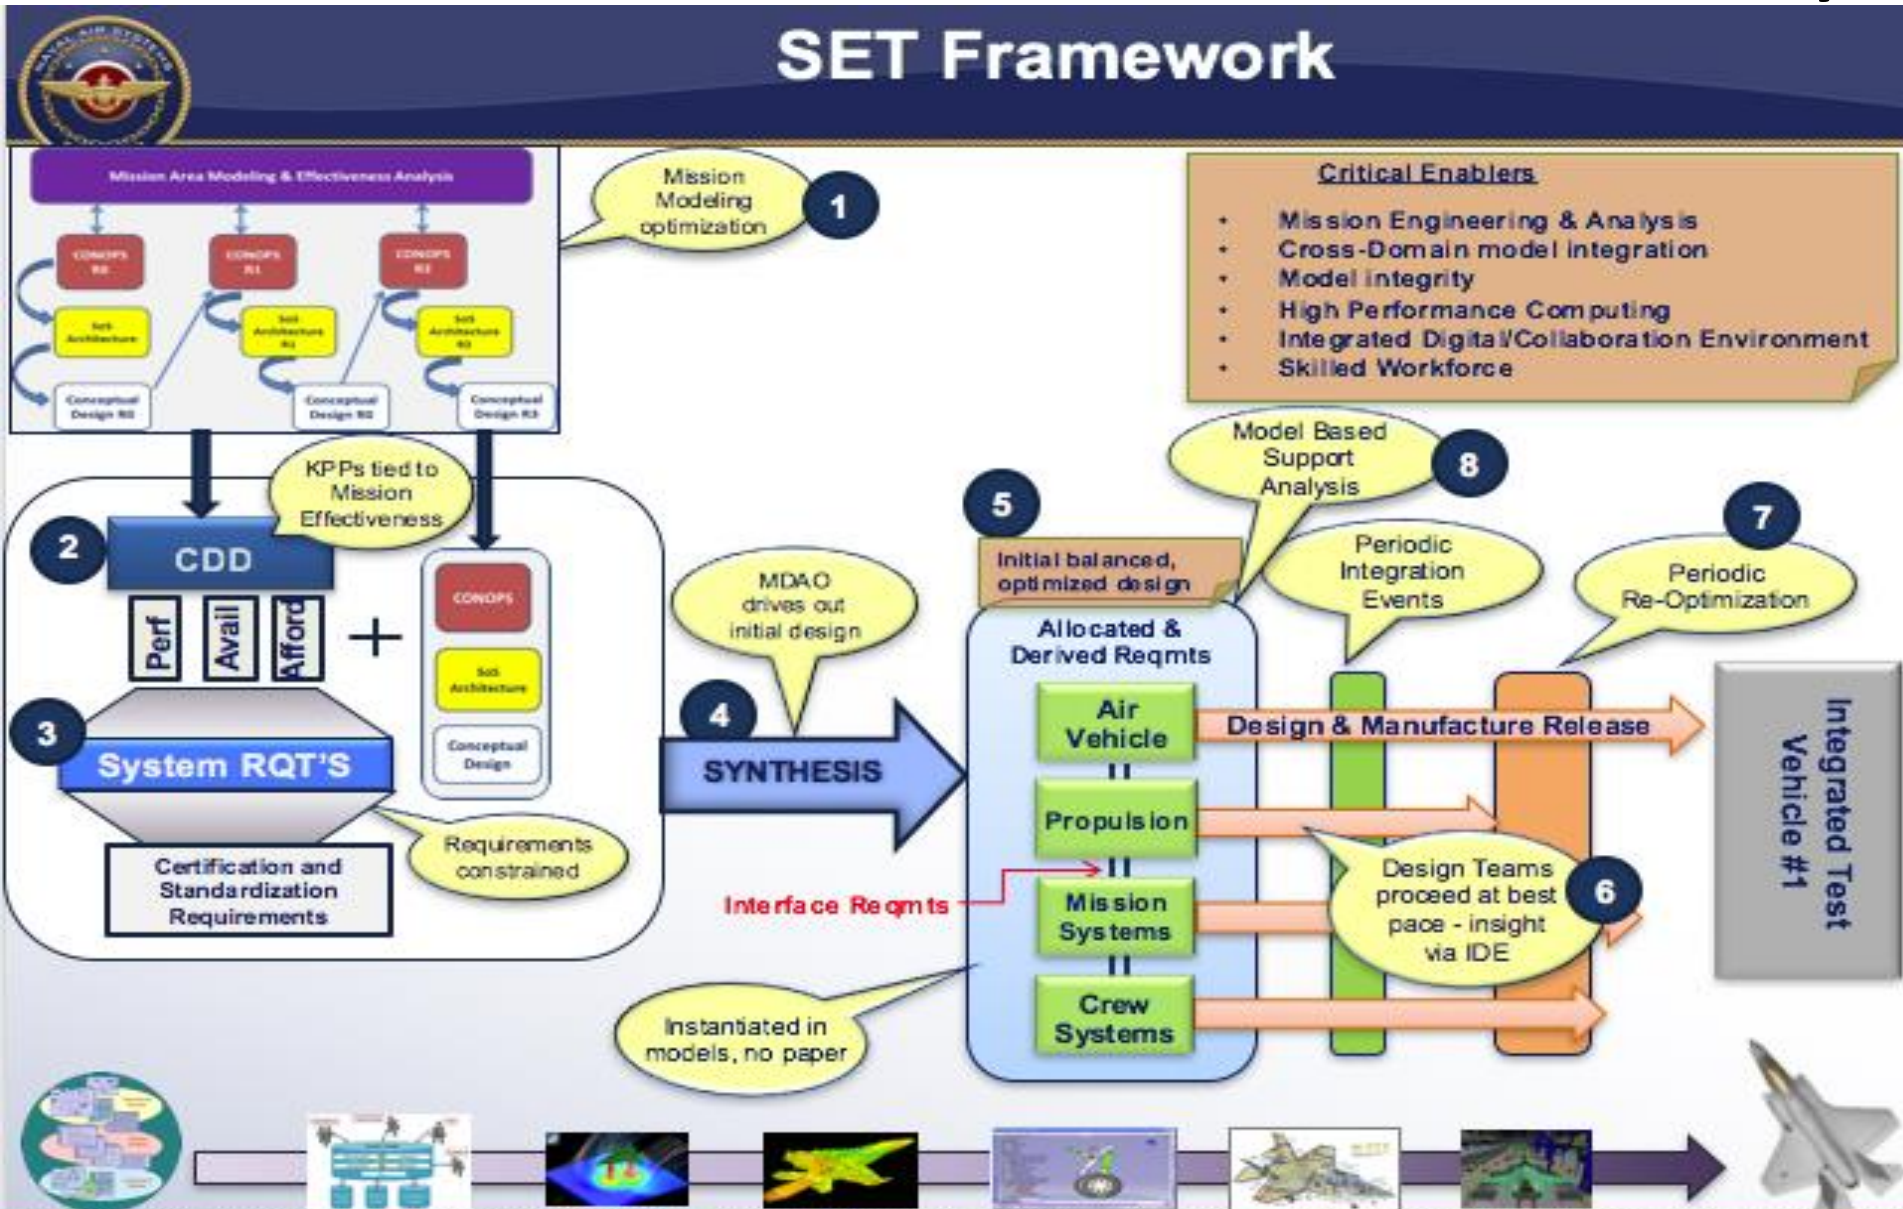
SET Framework

Mission Area Modeling & Effectiveness Analysis

CONOPS R0

CONOPS R1

CONOPS R2

SoS Architecture

SoS Architecture R1

SoS Architecture R2

Conceptual Design R0

Conceptual Design R0

Conceptual Design R2

Mission Modeling optimization

1

Critical Enablers

- Mission Engineering & Analysis
- Cross-Domain model integration
- Model integrity
- High Performance Computing
- Integrated Digital/Collaboration Environment
- Skilled Workforce

KPPs tied to Mission Effectiveness

2

CDD

Perf

Avail

Afford

+

CONOPS

SoS Architecture

Conceptual Design

3

System RQT'S

Certification and Standardization Requirements

Requirements constrained

MDAO drives out initial design

4

SYNTHESIS

5

Initial balanced, optimized design

Model Based Support Analysis

8

Periodic Integration Events

7

Periodic Re-Optimization

Allocated & Derived Reqmts

Air Vehicle

Propulsion

Mission Systems

Crew Systems

Interface Reqmts

Design & Manufacture Release

Design Teams proceed at best pace - insight via IDE

6

Instantiated in models, no paper

Integrated Test Vehicle #1